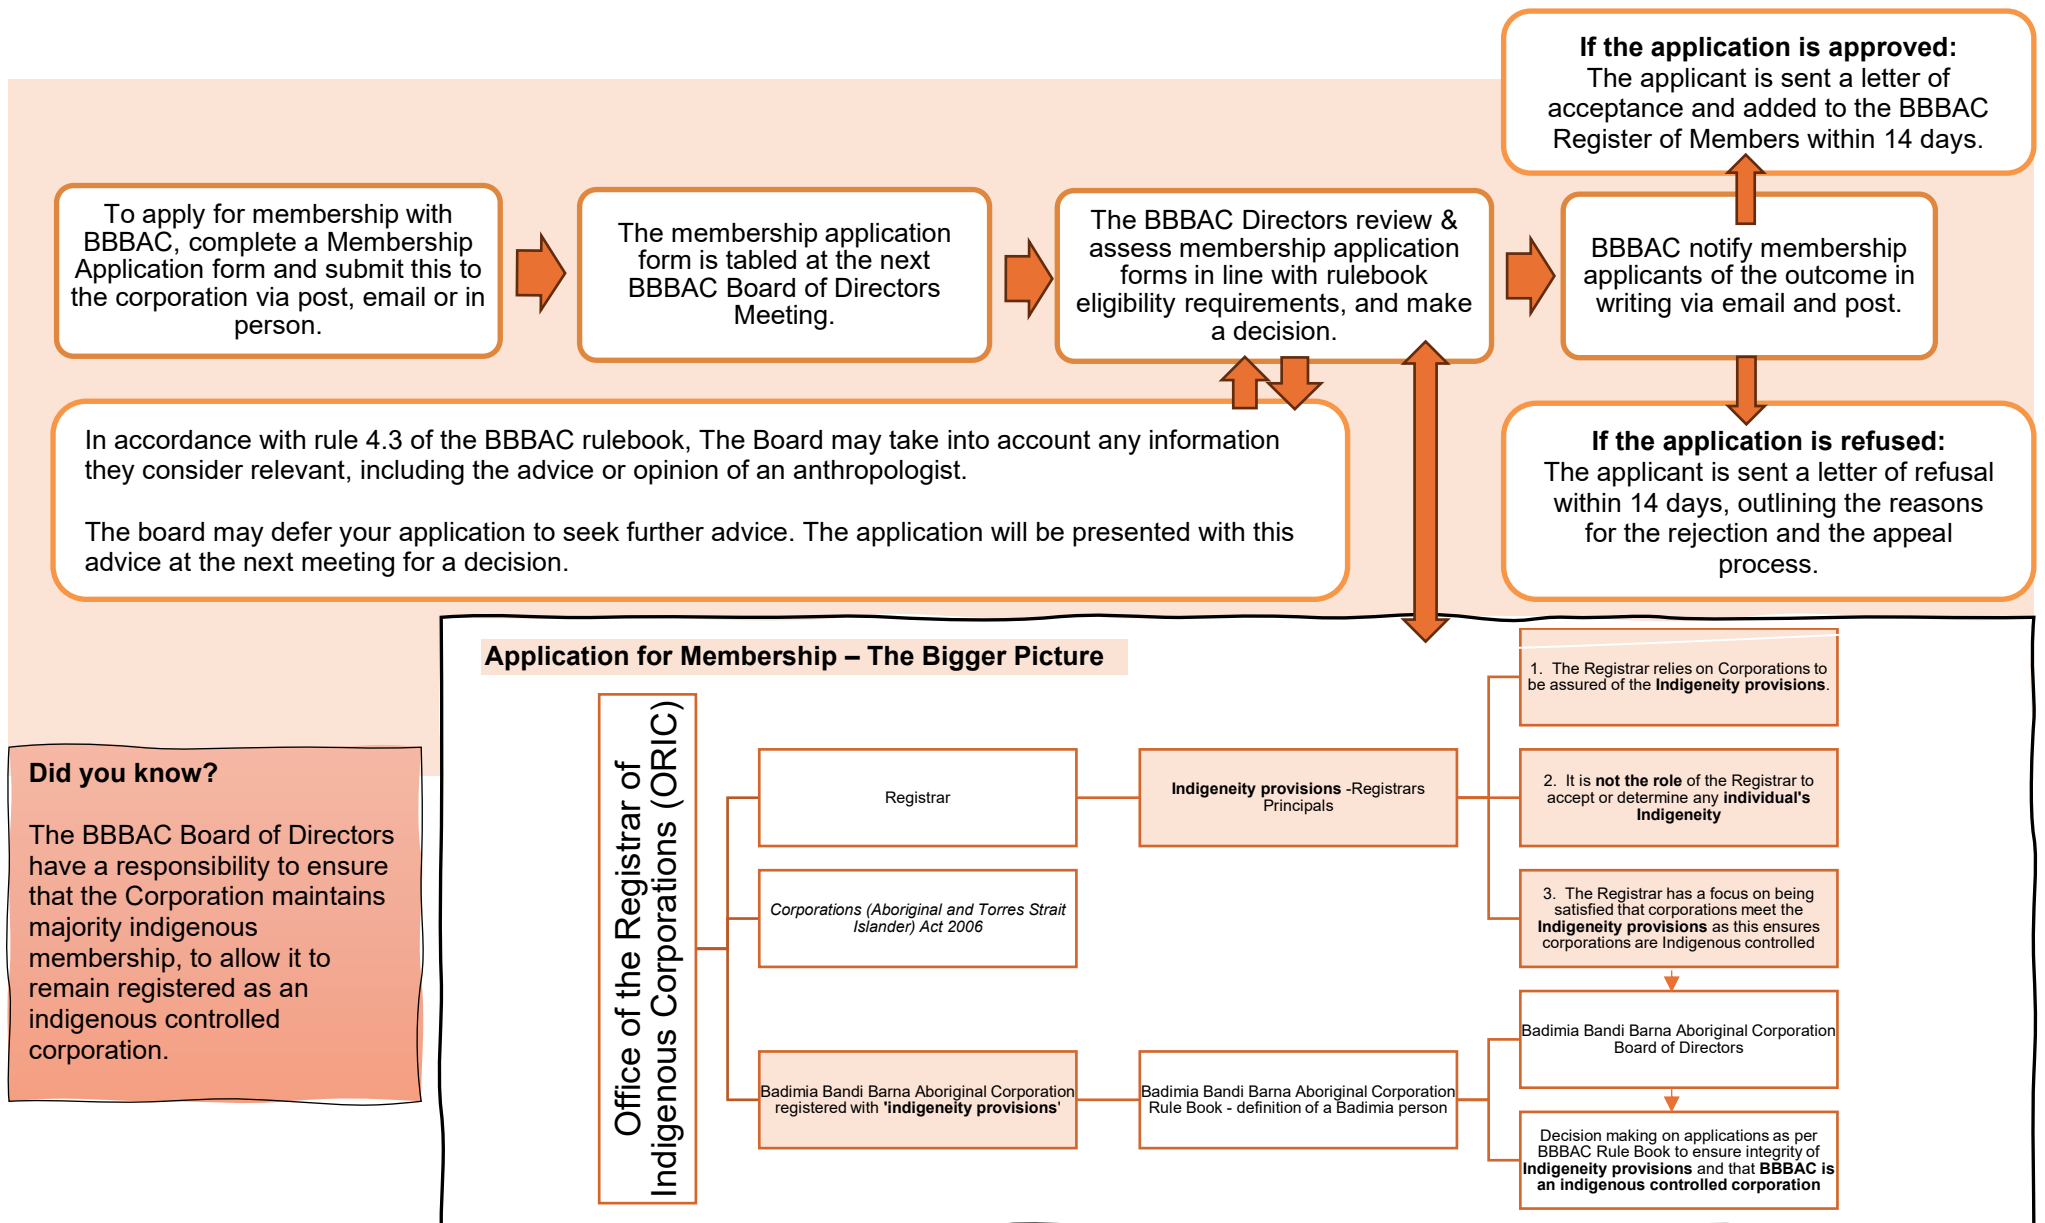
**If the application is approved:**
The applicant is sent a letter of acceptance and added to the BBBAC Register of Members within 14 days.

To apply for membership with BBBAC, complete a Membership Application form and submit this to the corporation via post, email or in person.

The membership application form is tabled at the next BBBAC Board of Directors Meeting.

The BBBAC Directors review & assess membership application forms in line with rulebook eligibility requirements, and make a decision.

BBBAC notify membership applicants of the outcome in writing via email and post.

In accordance with rule 4.3 of the BBBAC rulebook, The Board may take into account any information they consider relevant, including the advice or opinion of an anthropologist.

The board may defer your application to seek further advice. The application will be presented with this advice at the next meeting for a decision.

**If the application is refused:**
The applicant is sent a letter of refusal within 14 days, outlining the reasons for the rejection and the appeal process.

**Did you know?**

The BBBAC Board of Directors have a responsibility to ensure that the Corporation maintains majority indigenous membership, to allow it to remain registered as an indigenous controlled corporation.

**Application for Membership – The Bigger Picture**

Office of the Registrar of Indigenous Corporations (ORIC)

Registrar

*Corporations (Aboriginal and Torres Strait Islander) Act 2006*

Badimia Bandi Barna Aboriginal Corporation registered with **'indigeneity provisions'**

**Indigeneity provisions** -Registrars Principals

Badimia Bandi Barna Aboriginal Corporation Rule Book - definition of a Badimia person

1. The Registrar relies on Corporations to be assured of the **Indigeneity provisions**.

2. It is **not the role** of the Registrar to accept or determine any **individual's Indigeneity**

3. The Registrar has a focus on being satisfied that corporations meet the **Indigeneity provisions** as this ensures corporations are Indigenous controlled

Badimia Bandi Barna Aboriginal Corporation Board of Directors

Decision making on applications as per BBBAC Rule Book to ensure integrity of **Indigeneity provisions** and that **BBBAC is an indigenous controlled corporation**